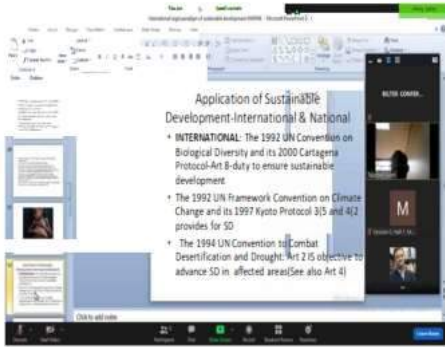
Application of Sustainable Development-International & National

• INTERNATIONAL: The 1992 UN Convention on Biological Diversity and its 2000 Cartagena Protocol-Art 8-duty to ensure sustainable development

• The 1992 UN Framework Convention on Climate Change and its 1997 Kyoto Protocol 3(5 and 4(2 provides for SD

• The 1994 UN Convention to Combat Desertification and Drought: Art 2 IS objective to advance SD in affected areas(See also Art 4)

Click to add notes

M

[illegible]